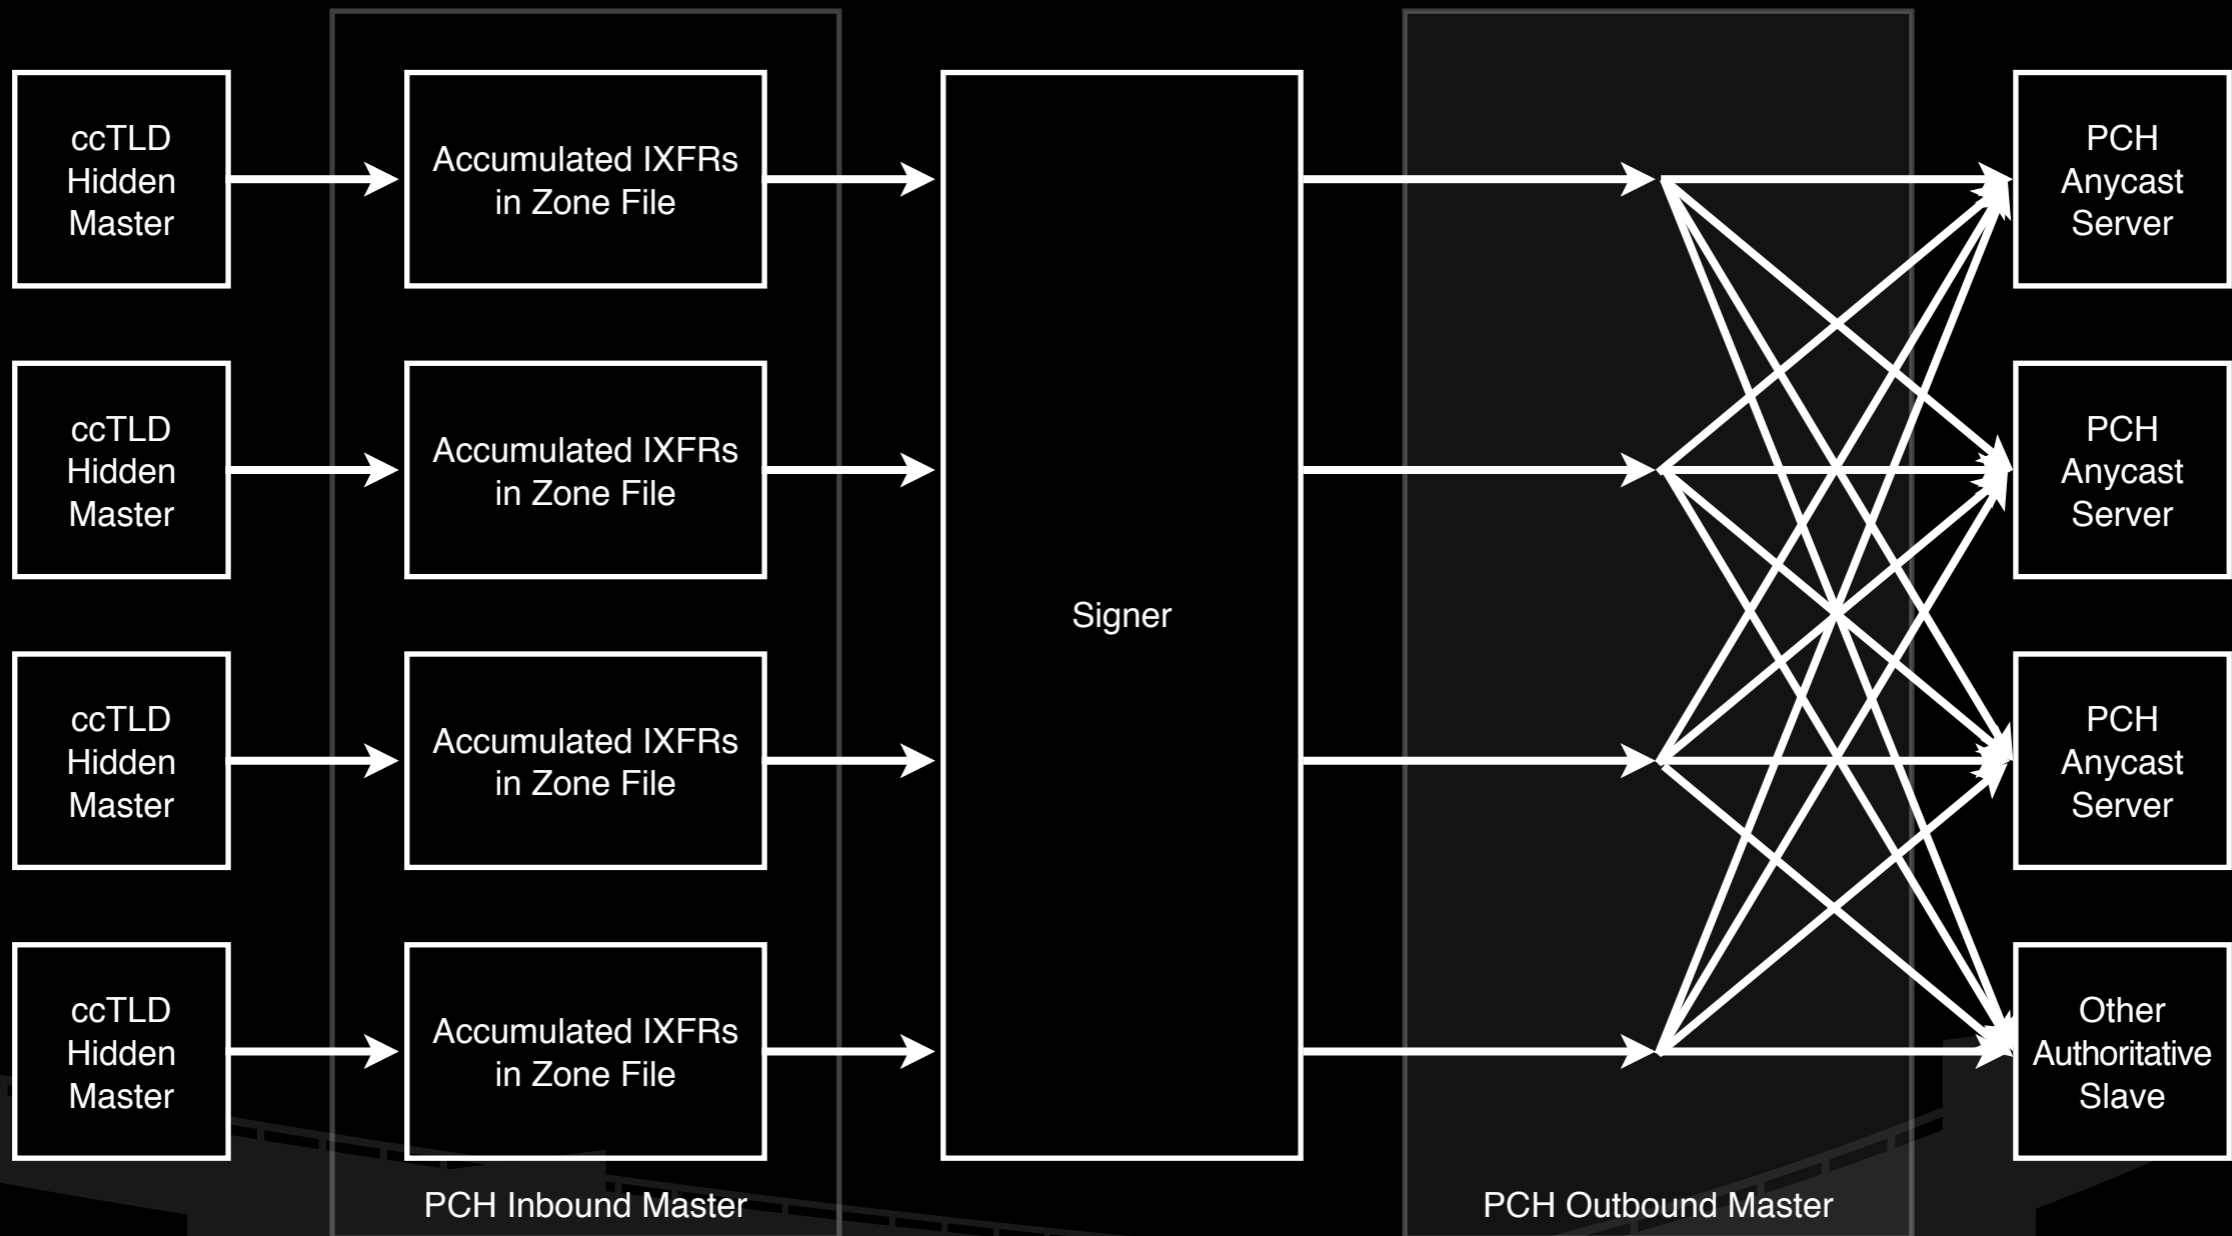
ccTLD Hidden Master

Accumulated IXFRs in Zone File

ccTLD Hidden Master

Accumulated IXFRs in Zone File

ccTLD Hidden Master

Accumulated IXFRs in Zone File

ccTLD Hidden Master

Accumulated IXFRs in Zone File

Signer

PCH Anycast Server

PCH Anycast Server

PCH Anycast Server

Other Authoritative Slave

PCH Inbound Master

PCH Outbound Master